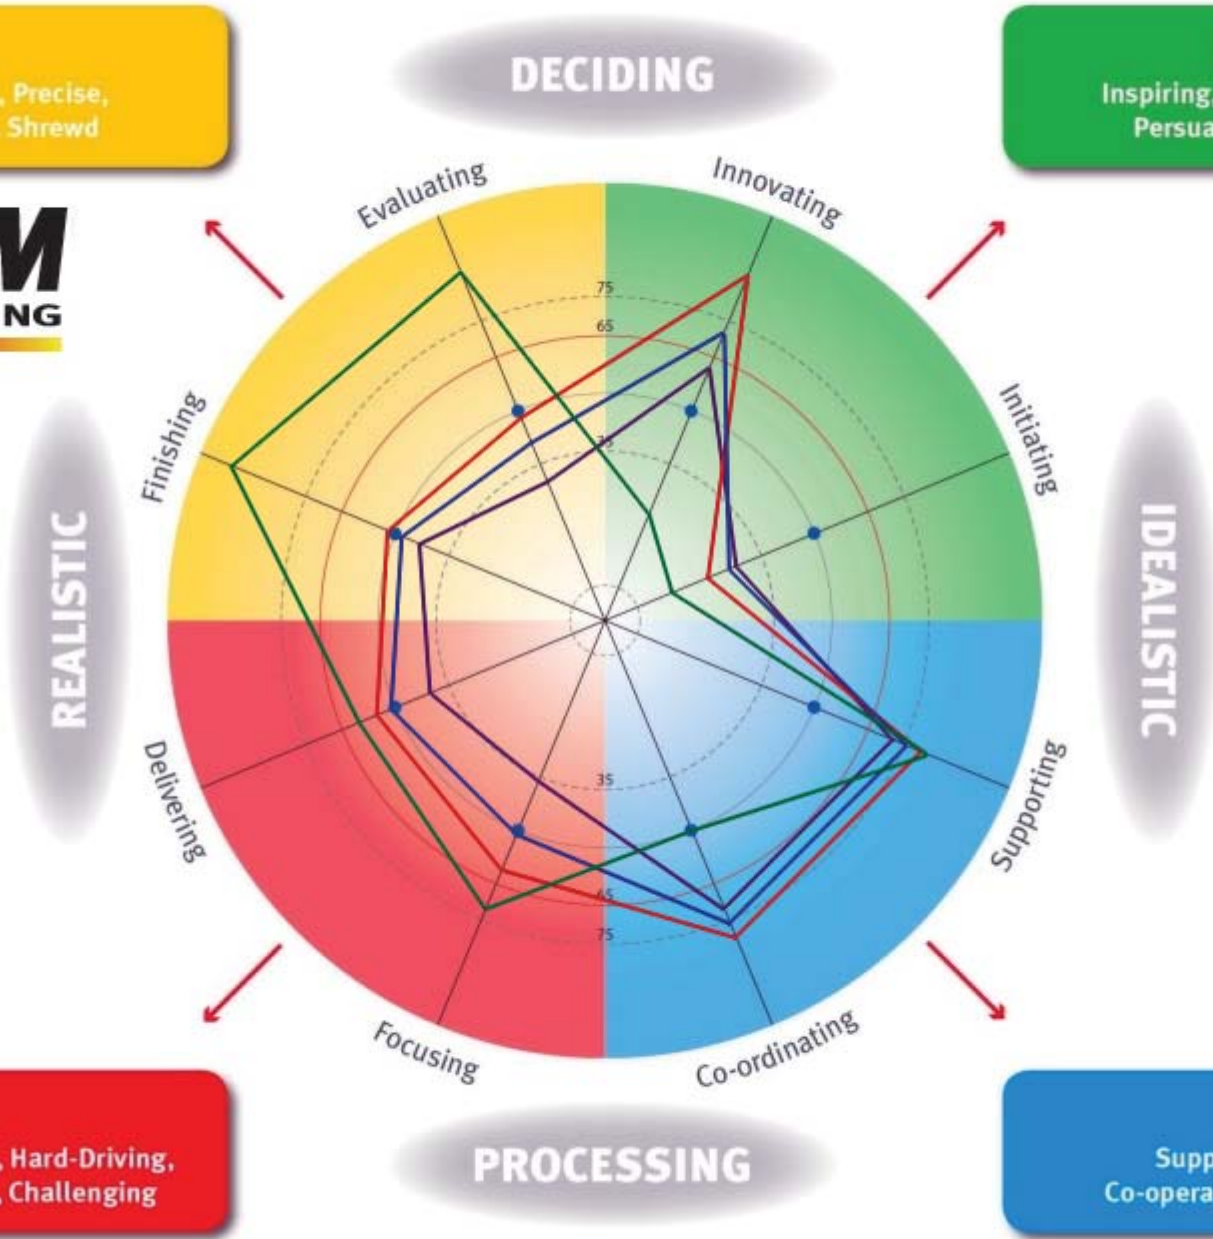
, Precise, Shrewd

DECIDING

Inspiring, Persua

M
NG

Evaluating

Innovating

75

65

35

Initiating

Finishing

REALISTIC

IDEALISTIC

Delivering

35

Supporting

65

75

Focusing

Co-ordinating

, Hard-Driving, , Challenging

PROCESSING

Supp Co-opera